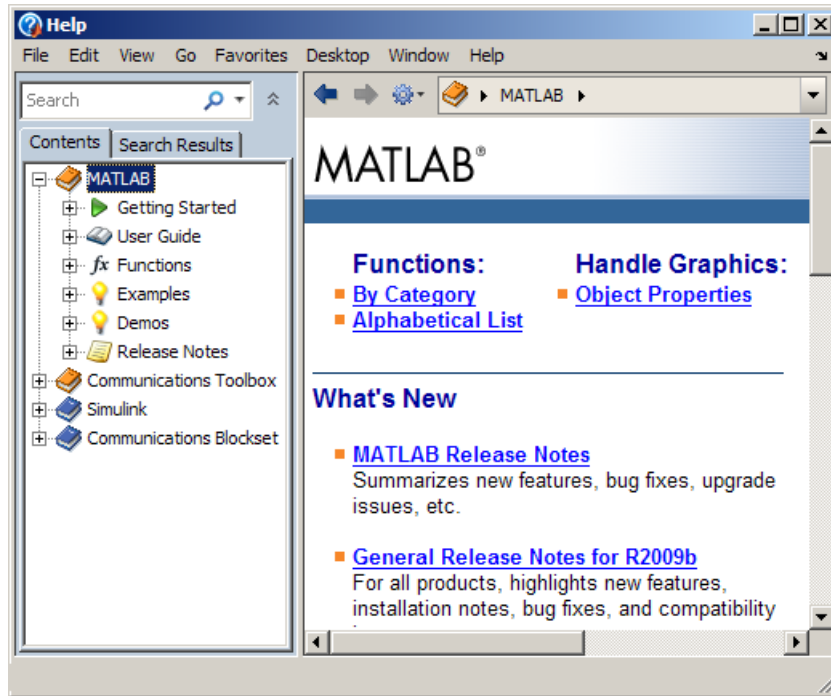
Help

File Edit View Go Favorites Desktop Window Help

Search

Contents Search Results

MATLAB
Getting Started
User Guide
Functions
Examples
Demos
Release Notes
Communications Toolbox
Simulink
Communications Blockset

MATLAB ▸

MATLAB®

Functions:
By Category
Alphabetical List

Handle Graphics:
Object Properties

What's New

MATLAB Release Notes
Summarizes new features, bug fixes, upgrade issues, etc.

General Release Notes for R2009b
For all products, highlights new features, installation notes, bug fixes, and compatibility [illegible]